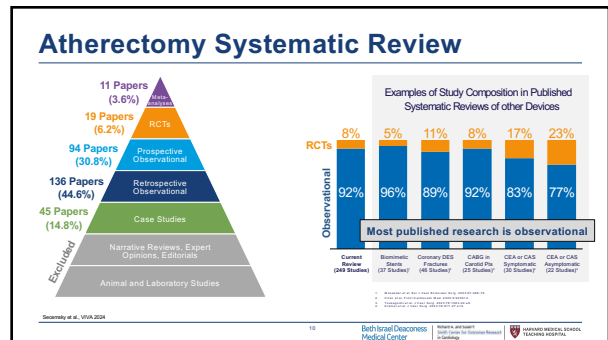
Atherectomy Systematic Review

11 Papers (3.6%)
Meta-analyses

19 Papers (6.2%)
RCTs

94 Papers (30.8%)
Prospective Observational

136 Papers (44.6%)
Retrospective Observational

45 Papers (14.8%)
Case Studies

Excluded
Narrative Reviews, Expert Opinions, Editorials

Animal and Laboratory Studies

Examples of Study Composition in Published Systematic Reviews of other Devices

RCTs

Observational

| | Current Review (249 Studies) | Bioimimetic Stents (37 Studies)¹ | Coronary DES Fractures (46 Studies)² | CABG in Carotid Pts (25 Studies)³ | CEA or CAS Symptomatic (30 Studies)⁴ | CEA or CAS Asymptomatic (22 Studies)⁴ |
|---|---|---|---|---|---|---|
| RCTs | 8% | 5% | 11% | 8% | 17% | 23% |
| Observational | 92% | 96% | 89% | 92% | 83% | 77% |

Most published research is observational

1. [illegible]
2. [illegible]
3. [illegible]
4. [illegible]

Secemsky et al., VIVA 2024

10

Beth Israel Deaconess Medical Center

Richard A. and Susan F. Smith Center for Outcomes Research in Cardiology

HARVARD MEDICAL SCHOOL TEACHING HOSPITAL